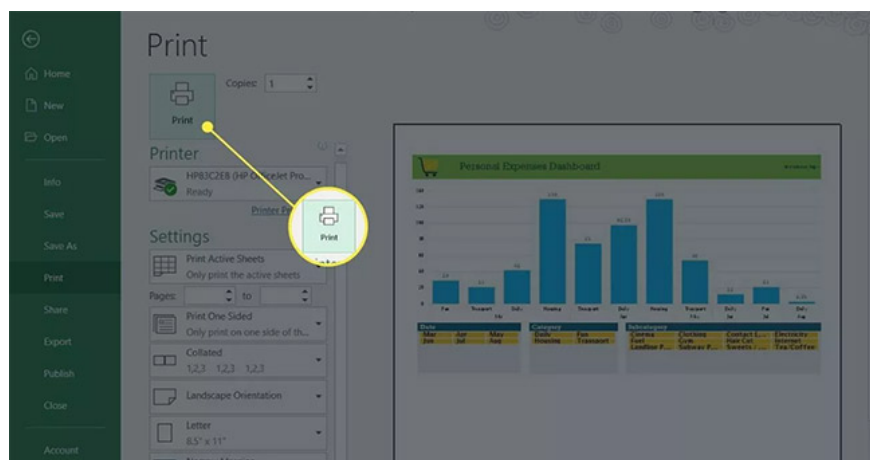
Home
New
Open
Info
Save
Save As
Print
Share
Export
Publish
Close
Account

Print

Print
Copies: 1

Printer
HP83C2E8 (HP OfficeJet Pro...
Ready
Printer Pr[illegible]

Print

Settings
Print Active Sheets
Only print the active sheets
Pages: to
Print One Sided
Only print on one side of th...
Collated
1,2,3 1,2,3 1,2,3
Landscape Orientation
Letter
8.5" x 11"

Personal Expenses Dashboard